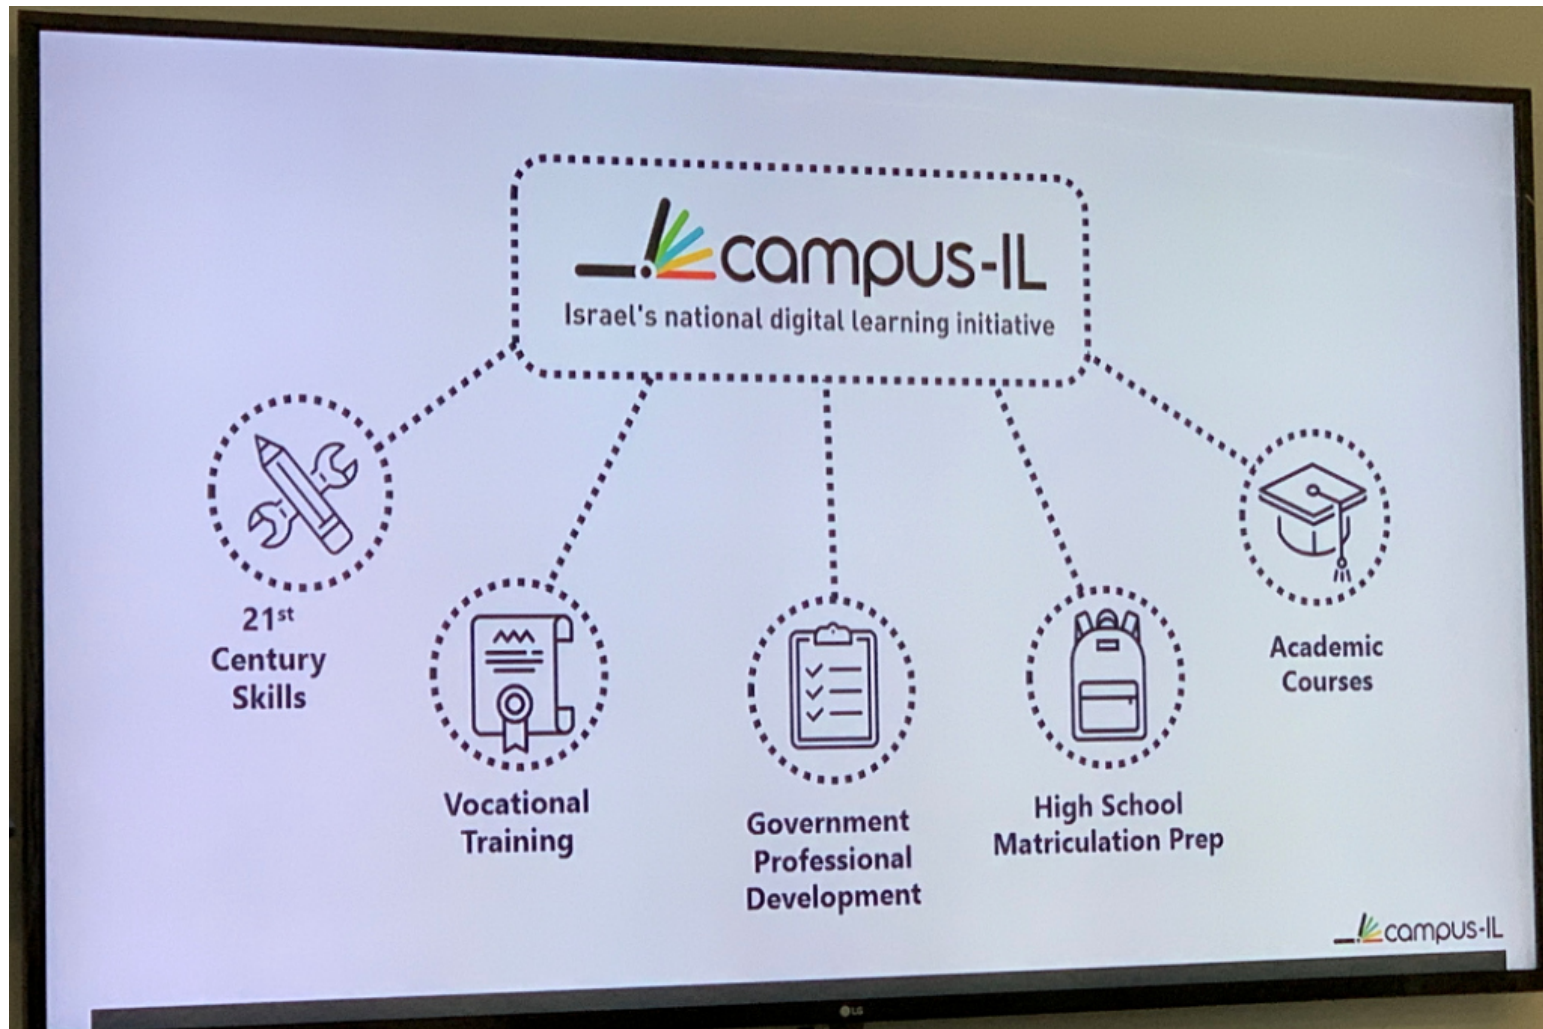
campus-IL
Israel's national digital learning initiative

$21^{st}$ Century Skills

Vocational Training

Government Professional Development

High School Matriculation Prep

Academic Courses

campus-IL

LG